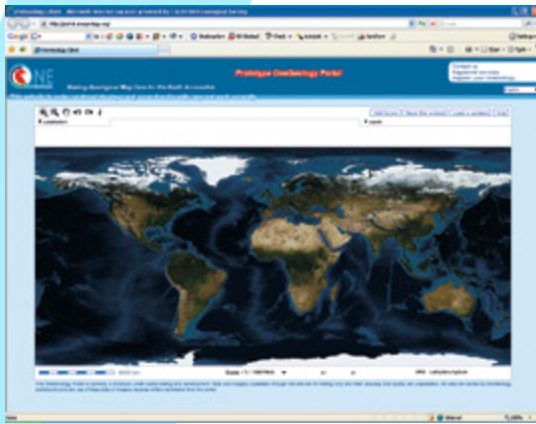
OneGeology Client - Microsoft Internet Explorer provided by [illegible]

http://portal.onegeology.org/

Google G-

Bookmarks

OneGeology Client

ONE

Making Geological Map Data for the Earth Accessible

Prototype OneGeology Portal

Contact us
Registered services
Register your OneGeology

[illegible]

Add layers | Save the context | Load a context | Help

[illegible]

Scale 1 : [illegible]

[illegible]

Internet